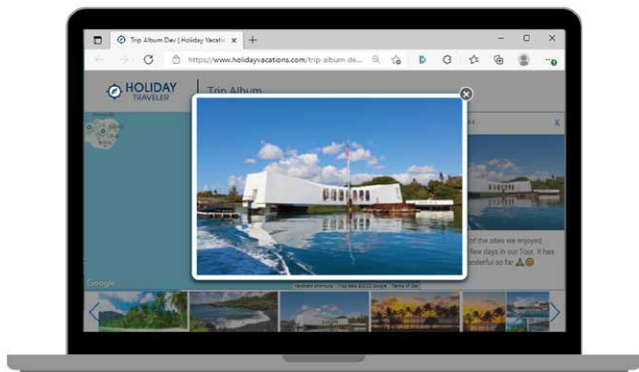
Trip Album Dev | Holiday Vacatio ×
+
https://www.holidayvacations.com/trip-album-de...
HOLIDAY
TRAVELER
Trip Album
X
of the sites we enjoyed
w days in our Tour. It was
nderful so far
Google
Keyboard shortcuts Map data ©2022 Google Terms of Use